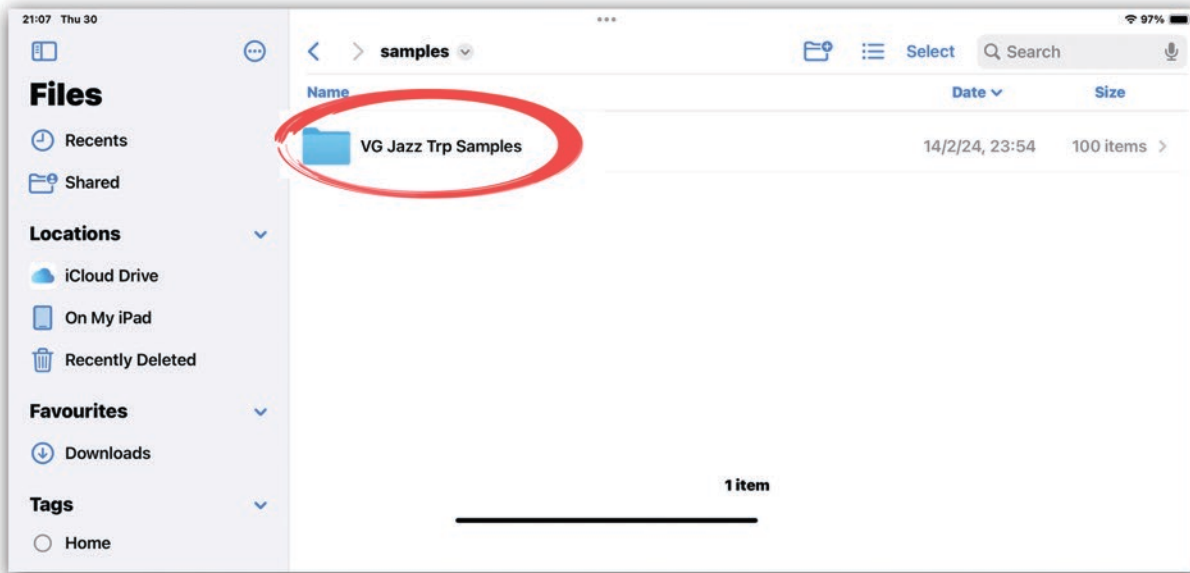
21:07 Thu 30

97%

Files

Recents

Shared

Locations

iCloud Drive

On My iPad

Recently Deleted

Favourites

Downloads

Tags

Home

samples

Select

Search

Name

Date

Size

VG Jazz Trp Samples

14/2/24, 23:54

100 items

1 item